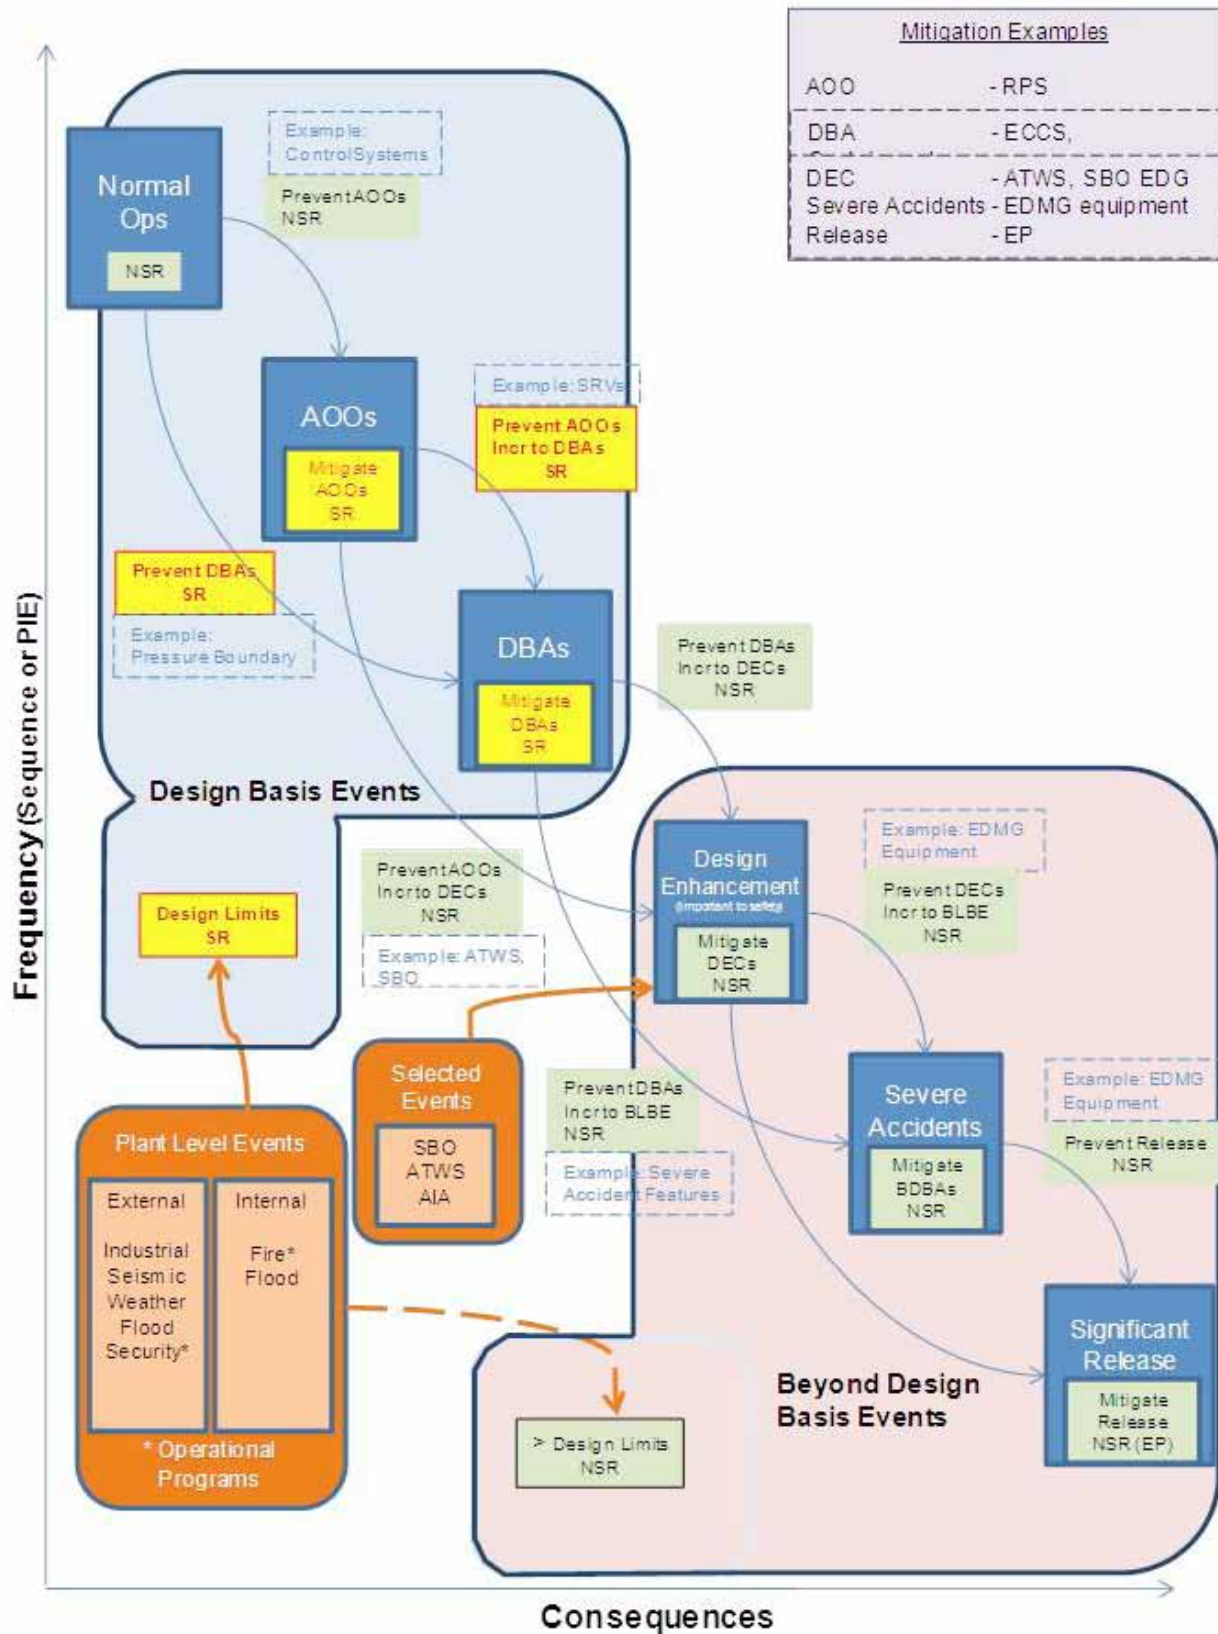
Mitigation Examples

| | |
|---|---|
| AOO | - RPS |
| DBA | - ECCS, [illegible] |
| DEC | - ATWS, SBO EDG |
| Severe Accidents | - EDMG equipment |
| Release | - EP |

Normal Ops

NSR

Example: Control Systems

Prevent AOOs NSR

AOOs

Mitigate AOOs SR

Example: SRVs

Prevent AOOs Incr to DBAs SR

Prevent DBAs SR

Example: Pressure Boundary

DBAs

Mitigate DBAs SR

Prevent DBAs Incr to DECs NSR

Design Basis Events

Design Limits SR

Prevent AOOs Incr to DECs NSR

Example: ATWS, SBO

Design Enhancement (important to safety)

Mitigate DECs NSR

Example: EDMG Equipment

Prevent DECs Incr to BLBE NSR

Selected Events

SBO ATWS AIA

Prevent DBAs Incr to BLBE NSR

Example: Severe Accident Features

Severe Accidents

Mitigate BDBAs NSR

Example: EDMG Equipment

Prevent Release NSR

Plant Level Events

External

Industrial Seismic Weather Flood Security*

Internal

Fire* Flood

* Operational Programs

> Design Limits NSR

Beyond Design Basis Events

Significant Release

Mitigate Release NSR (EP)

Frequency (Sequence or PIE)

Consequences